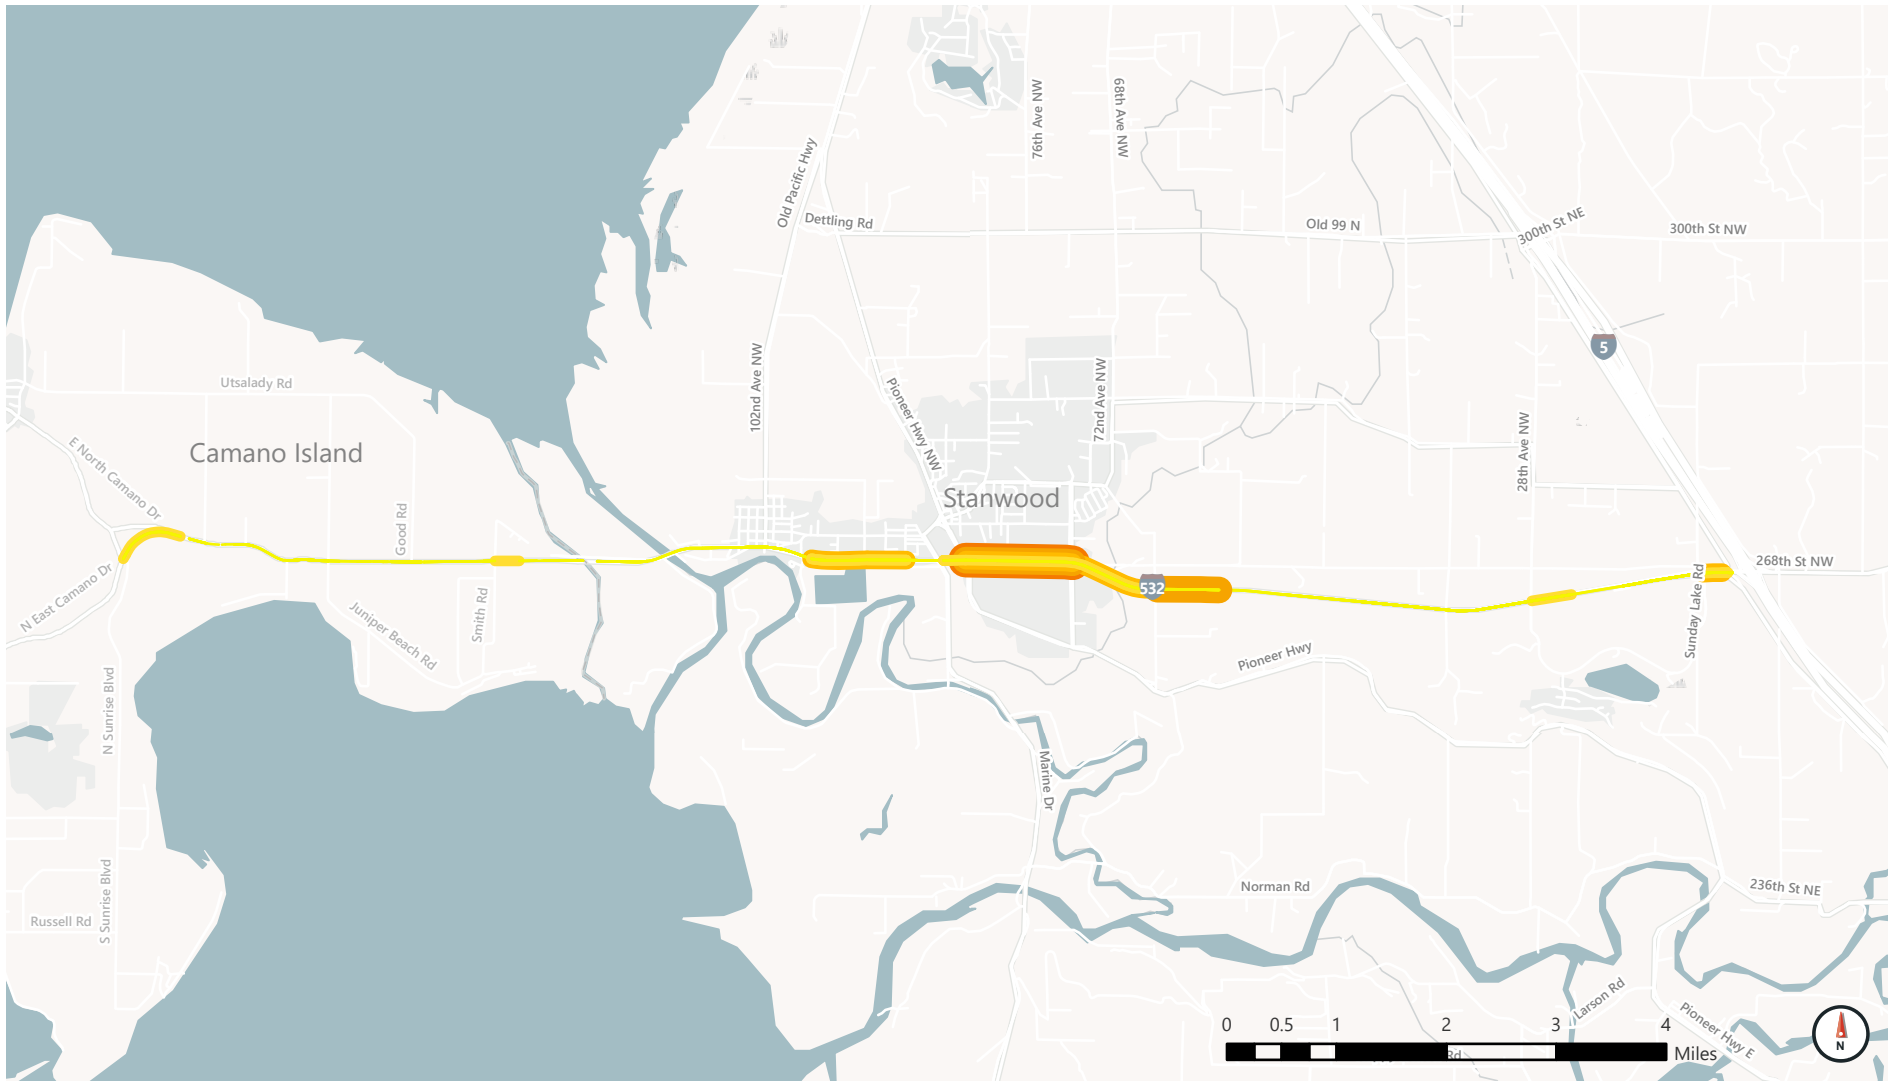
Old Pacific Hwy
Dettling Rd
76th Ave NW
68th Ave NW
Old 99 N
300th St NE
300th St NW
5
Utsalady Rd
Camano Island
E North Camano Dr
N East Camano Dr
102nd Ave NW
Pioneer Hwy NW
72nd Ave NW
Stanwood
28th Ave NW
Good Rd
Smith Rd
Juniper Beach Rd
532
268th St NW
Sunday Lake Rd
Pioneer Hwy
N Sunrise Blvd
Marine Dr
S Sunrise Blvd
Russell Rd
Norman Rd
236th St NE
Larson Rd
Pioneer Hwy E
0 0.5 1 2 3 4
Miles
N